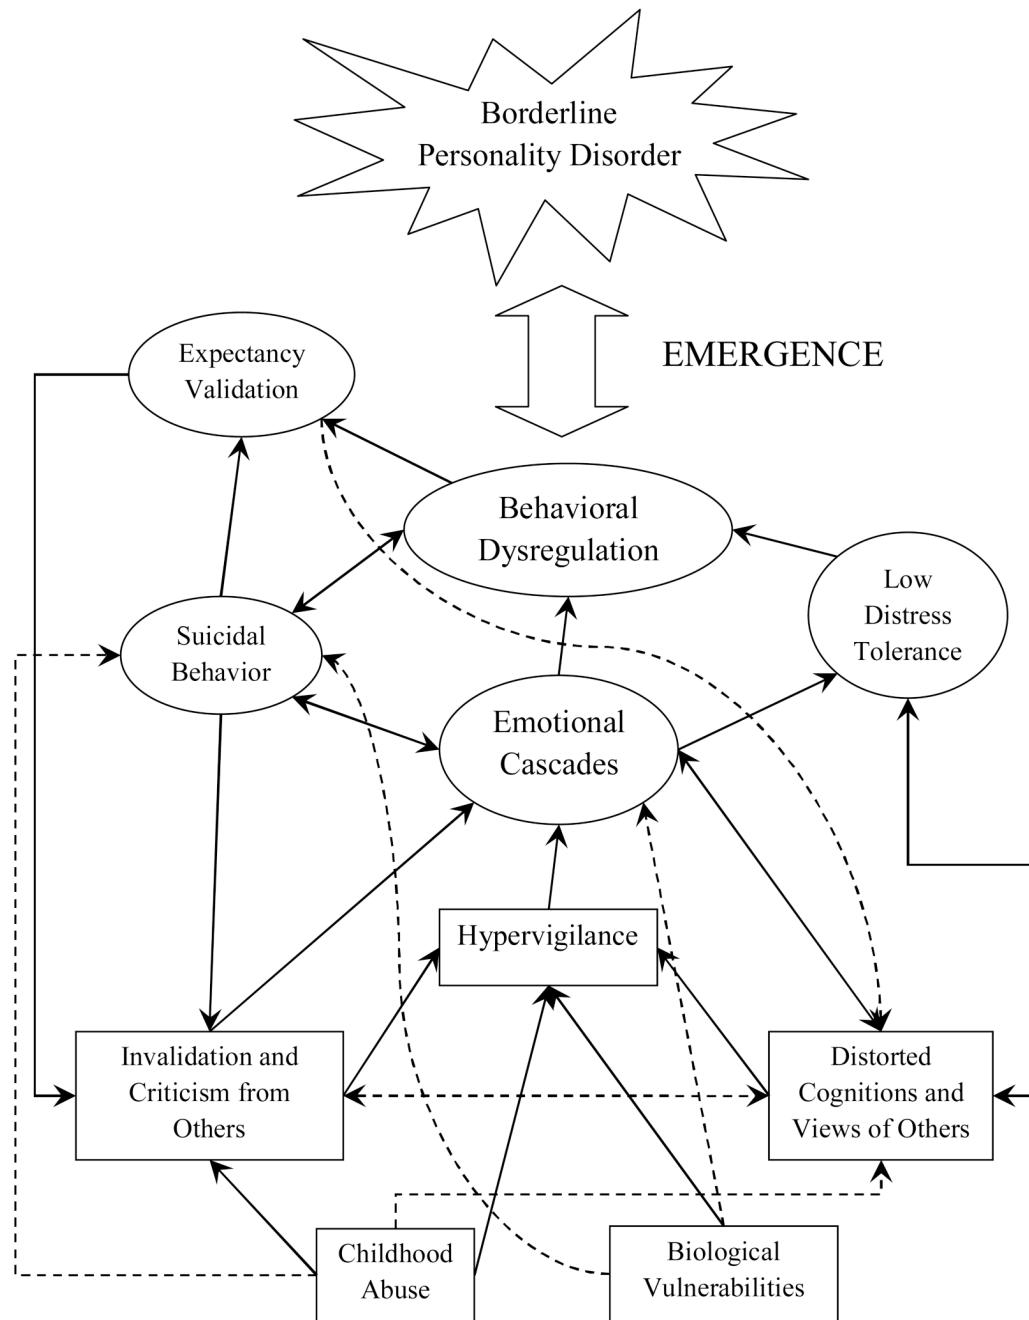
Borderline Personality Disorder

EMERGENCE

Expectancy Validation

Behavioral Dysregulation

Low Distress Tolerance

Suicidal Behavior

Emotional Cascades

Hypervigilance

Invalidation and Criticism from Others

Distorted Cognitions and Views of Others

Childhood Abuse

Biological Vulnerabilities